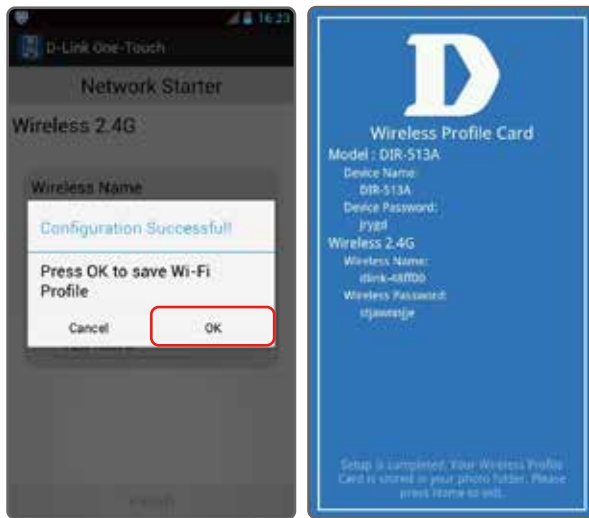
16:23

D-Link One-Touch

Network Starter

Wireless 2.4G

Wireless Name

Configuration Successful!

Press OK to save Wi-Fi Profile

Cancel

OK

Finish

D

Wireless Profile Card

Model : DIR-513A

Device Name:

DIR-513A

Device Password:

jrygd

Wireless 2.4G

Wireless Name:

dlink-48ff00

Wireless Password:

stjawmsje

Setup is completed. Your Wireless Profile Card is stored in your photo folder. Please press Home to exit.